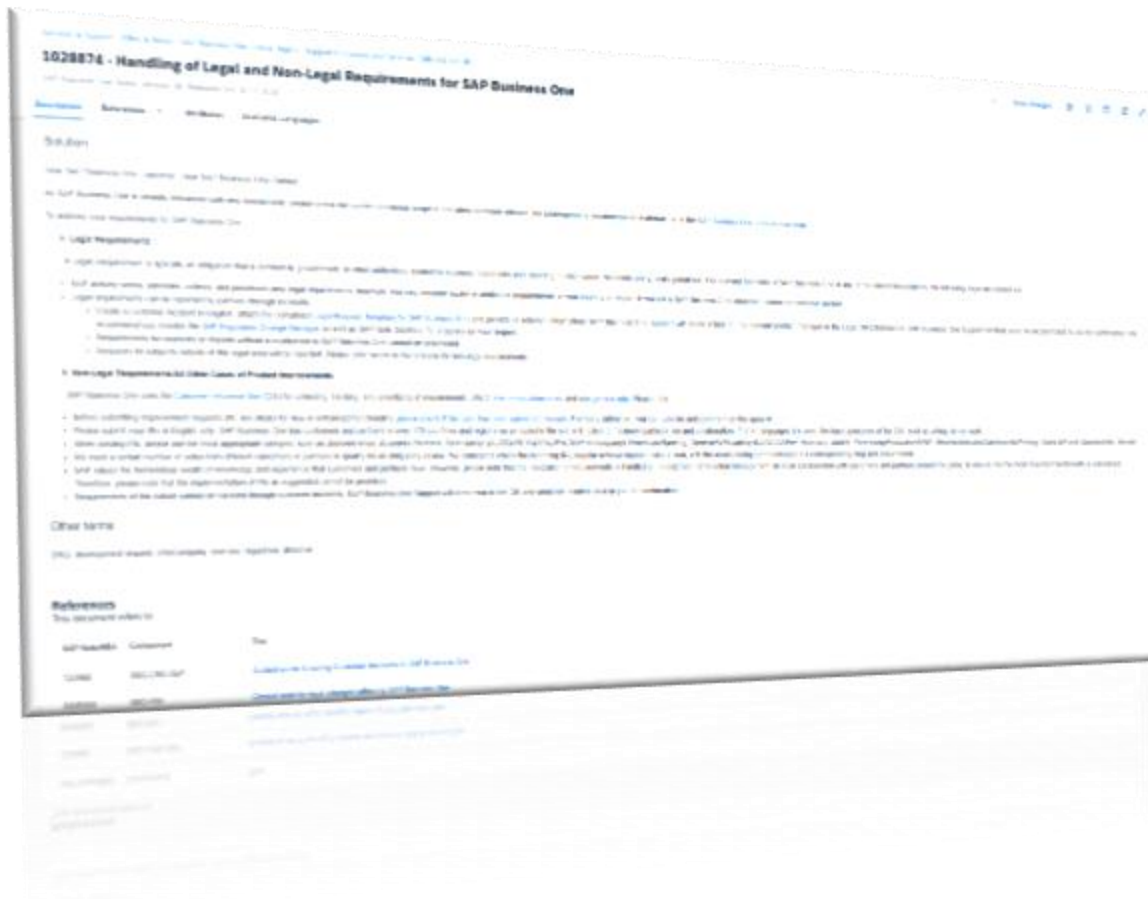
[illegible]

1028874 - Handling of Legal and Non-Legal Requirements for SAP Business One

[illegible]

Description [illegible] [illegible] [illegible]

Solution

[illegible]

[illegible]

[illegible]

Legal Requirements

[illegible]

Non-Legal Requirements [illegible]

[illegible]

Other terms

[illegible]

References

This document refers to

| SAP Note/KBA | Component | Title |
|---|---|---|
| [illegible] | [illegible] | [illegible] |
| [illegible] | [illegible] | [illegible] |